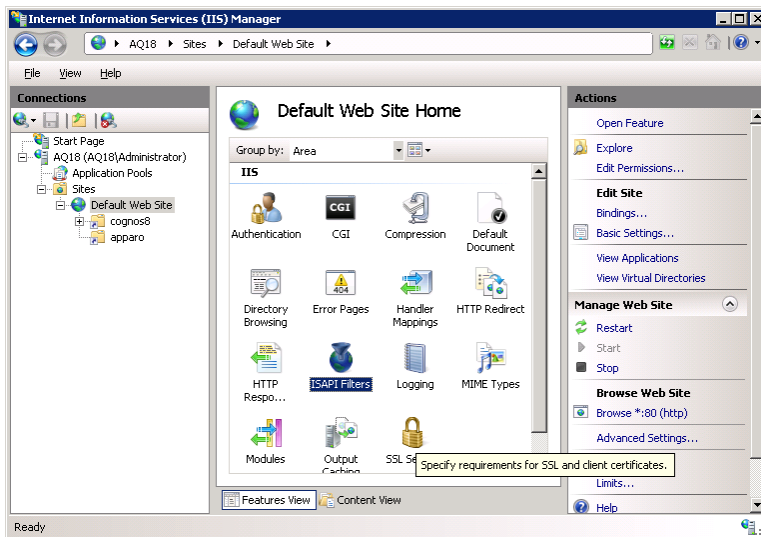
Internet Information Services (IIS) Manager

AQ18 ▸ Sites ▸ Default Web Site ▸

File View Help

Connections

Start Page
AQ18 (AQ18\Administrator)
Application Pools
Sites
Default Web Site
cognos8
apparo

Default Web Site Home

Group by: Area

IIS

Authentication
CGI
Compression
Default Document
Directory Browsing
Error Pages
Handler Mappings
HTTP Redirect
HTTP Respo...
ISAPI Filters
Logging
MIME Types
Modules
Output Caching
SSL Se

Specify requirements for SSL and client certificates.

Features View
Content View

Actions

Open Feature
Explore
Edit Permissions...
Edit Site
Bindings...
Basic Settings...
View Applications
View Virtual Directories
Manage Web Site
Restart
Start
Stop
Browse Web Site
Browse *:80 (http)
Advanced Settings...
Limits...
Help

Ready